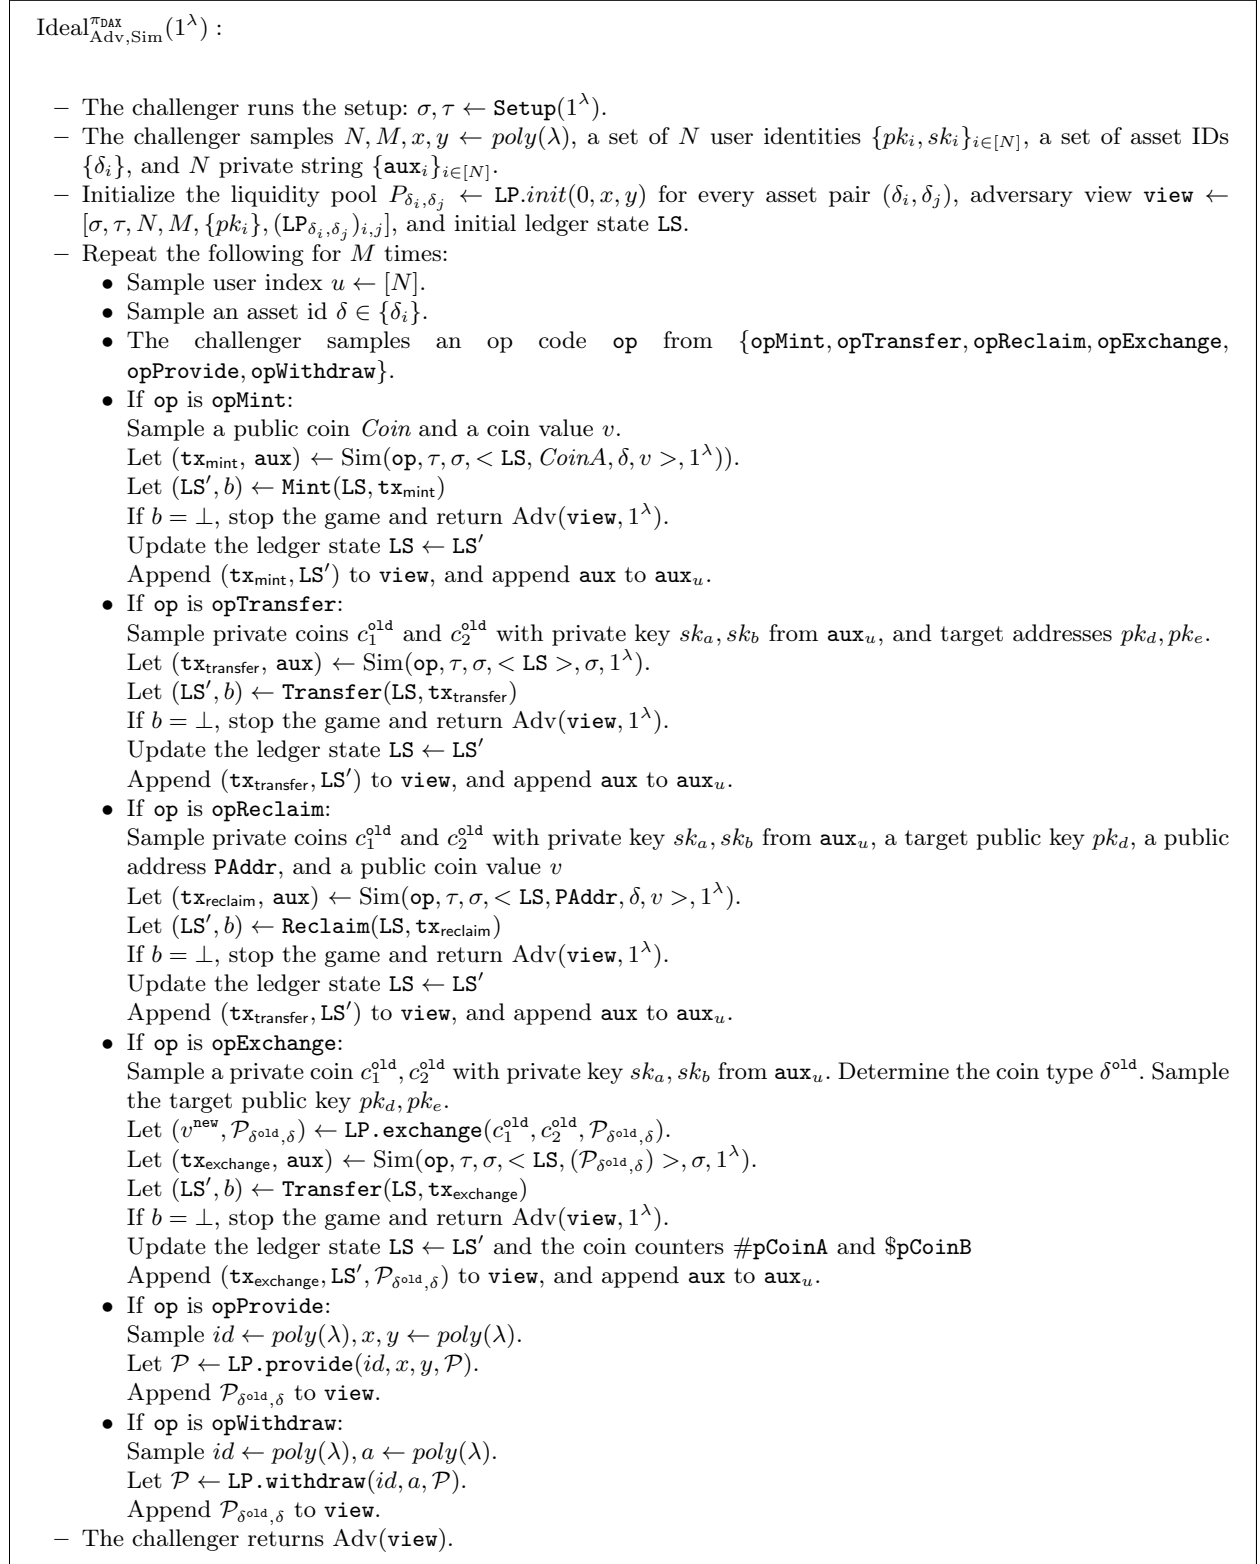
$\text{Ideal}^{\pi_{\texttt{DAX}}}_{\text{Adv},\text{Sim}}(1^\lambda)$ :

– The challenger runs the setup: $\sigma, \tau \leftarrow \texttt{Setup}(1^\lambda)$.
– The challenger samples $N, M, x, y \leftarrow poly(\lambda)$, a set of $N$ user identities $\{pk_i, sk_i\}_{i\in[N]}$, a set of asset IDs $\{\delta_i\}$, and $N$ private string $\{\texttt{aux}_i\}_{i\in[N]}$.
– Initialize the liquidity pool $P_{\delta_i,\delta_j} \leftarrow \texttt{LP}.init(0, x, y)$ for every asset pair $(\delta_i, \delta_j)$, adversary view $\texttt{view} \leftarrow [\sigma, \tau, N, M, \{pk_i\}, (\texttt{LP}_{\delta_i,\delta_j})_{i,j}]$, and initial ledger state $\texttt{LS}$.
– Repeat the following for $M$ times:
• Sample user index $u \leftarrow [N]$.
• Sample an asset id $\delta \in \{\delta_i\}$.
• The challenger samples an op code $\texttt{op}$ from $\{\texttt{opMint}, \texttt{opTransfer}, \texttt{opReclaim}, \texttt{opExchange}, \texttt{opProvide}, \texttt{opWithdraw}\}$.
• If $\texttt{op}$ is $\texttt{opMint}$:
Sample a public coin $Coin$ and a coin value $v$.
Let $(\texttt{tx}_{\text{mint}}, \texttt{aux}) \leftarrow \text{Sim}(\texttt{op}, \tau, \sigma, <\texttt{LS}, CoinA, \delta, v>, 1^\lambda))$.
Let $(\texttt{LS}', b) \leftarrow \texttt{Mint}(\texttt{LS}, \texttt{tx}_{\text{mint}})$
If $b = \perp$, stop the game and return $\text{Adv}(\texttt{view}, 1^\lambda)$.
Update the ledger state $\texttt{LS} \leftarrow \texttt{LS}'$
Append $(\texttt{tx}_{\text{mint}}, \texttt{LS}')$ to $\texttt{view}$, and append $\texttt{aux}$ to $\texttt{aux}_u$.
• If $\texttt{op}$ is $\texttt{opTransfer}$:
Sample private coins $c_1^{\text{old}}$ and $c_2^{\text{old}}$ with private key $sk_a, sk_b$ from $\texttt{aux}_u$, and target addresses $pk_d, pk_e$.
Let $(\texttt{tx}_{\text{transfer}}, \texttt{aux}) \leftarrow \text{Sim}(\texttt{op}, \tau, \sigma, <\texttt{LS}>, \sigma, 1^\lambda)$.
Let $(\texttt{LS}', b) \leftarrow \texttt{Transfer}(\texttt{LS}, \texttt{tx}_{\text{transfer}})$
If $b = \perp$, stop the game and return $\text{Adv}(\texttt{view}, 1^\lambda)$.
Update the ledger state $\texttt{LS} \leftarrow \texttt{LS}'$
Append $(\texttt{tx}_{\text{transfer}}, \texttt{LS}')$ to $\texttt{view}$, and append $\texttt{aux}$ to $\texttt{aux}_u$.
• If $\texttt{op}$ is $\texttt{opReclaim}$:
Sample private coins $c_1^{\text{old}}$ and $c_2^{\text{old}}$ with private key $sk_a, sk_b$ from $\texttt{aux}_u$, a target public key $pk_d$, a public address $\texttt{PAddr}$, and a public coin value $v$
Let $(\texttt{tx}_{\text{reclaim}}, \texttt{aux}) \leftarrow \text{Sim}(\texttt{op}, \tau, \sigma, <\texttt{LS}, \texttt{PAddr}, \delta, v>, 1^\lambda)$.
Let $(\texttt{LS}', b) \leftarrow \texttt{Reclaim}(\texttt{LS}, \texttt{tx}_{\text{reclaim}})$
If $b = \perp$, stop the game and return $\text{Adv}(\texttt{view}, 1^\lambda)$.
Update the ledger state $\texttt{LS} \leftarrow \texttt{LS}'$
Append $(\texttt{tx}_{\text{transfer}}, \texttt{LS}')$ to $\texttt{view}$, and append $\texttt{aux}$ to $\texttt{aux}_u$.
• If $\texttt{op}$ is $\texttt{opExchange}$:
Sample a private coin $c_1^{\text{old}}, c_2^{\text{old}}$ with private key $sk_a, sk_b$ from $\texttt{aux}_u$. Determine the coin type $\delta^{\text{old}}$. Sample the target public key $pk_d, pk_e$.
Let $(v^{\texttt{new}}, \mathcal{P}_{\delta^{\text{old}},\delta}) \leftarrow \texttt{LP.exchange}(c_1^{\text{old}}, c_2^{\text{old}}, \mathcal{P}_{\delta^{\text{old}},\delta})$.
Let $(\texttt{tx}_{\text{exchange}}, \texttt{aux}) \leftarrow \text{Sim}(\texttt{op}, \tau, \sigma, <\texttt{LS}, (\mathcal{P}_{\delta^{\text{old}},\delta})>, \sigma, 1^\lambda)$.
Let $(\texttt{LS}', b) \leftarrow \texttt{Transfer}(\texttt{LS}, \texttt{tx}_{\text{exchange}})$
If $b = \perp$, stop the game and return $\text{Adv}(\texttt{view}, 1^\lambda)$.
Update the ledger state $\texttt{LS} \leftarrow \texttt{LS}'$ and the coin counters $\#\texttt{pCoinA}$ and $\$\texttt{pCoinB}$
Append $(\texttt{tx}_{\text{exchange}}, \texttt{LS}', \mathcal{P}_{\delta^{\text{old}},\delta})$ to $\texttt{view}$, and append $\texttt{aux}$ to $\texttt{aux}_u$.
• If $\texttt{op}$ is $\texttt{opProvide}$:
Sample $id \leftarrow poly(\lambda), x, y \leftarrow poly(\lambda)$.
Let $\mathcal{P} \leftarrow \texttt{LP.provide}(id, x, y, \mathcal{P})$.
Append $\mathcal{P}_{\delta^{\text{old}},\delta}$ to $\texttt{view}$.
• If $\texttt{op}$ is $\texttt{opWithdraw}$:
Sample $id \leftarrow poly(\lambda), a \leftarrow poly(\lambda)$.
Let $\mathcal{P} \leftarrow \texttt{LP.withdraw}(id, a, \mathcal{P})$.
Append $\mathcal{P}_{\delta^{\text{old}},\delta}$ to $\texttt{view}$.
– The challenger returns $\text{Adv}(\texttt{view})$.